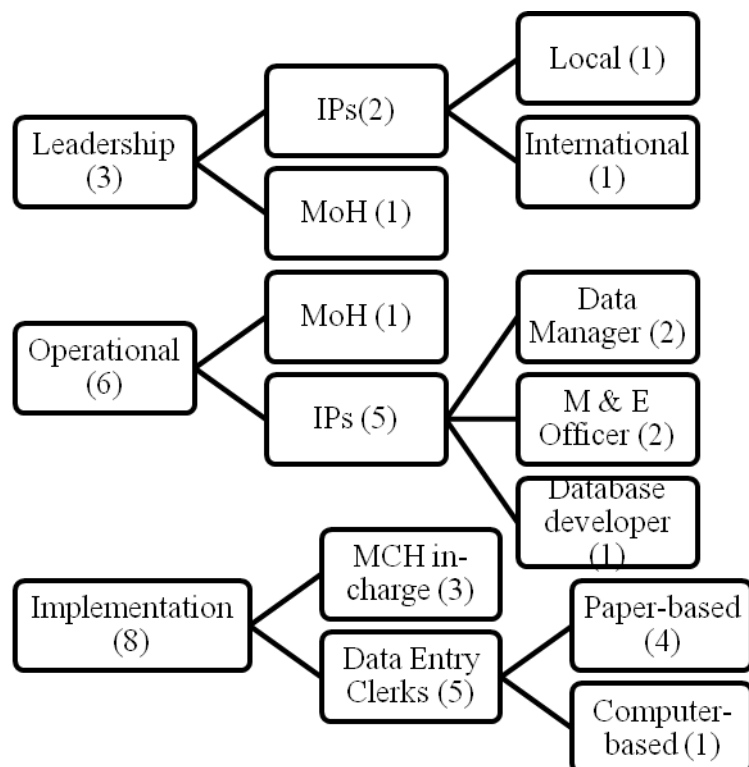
Leadership (3)

IPs(2)

Local (1)

International (1)

MoH (1)

Operational (6)

MoH (1)

IPs (5)

Data Manager (2)

M & E Officer (2)

Database developer (1)

Implementation (8)

MCH in-charge (3)

Data Entry Clerks (5)

Paper-based (4)

Computer-based (1)